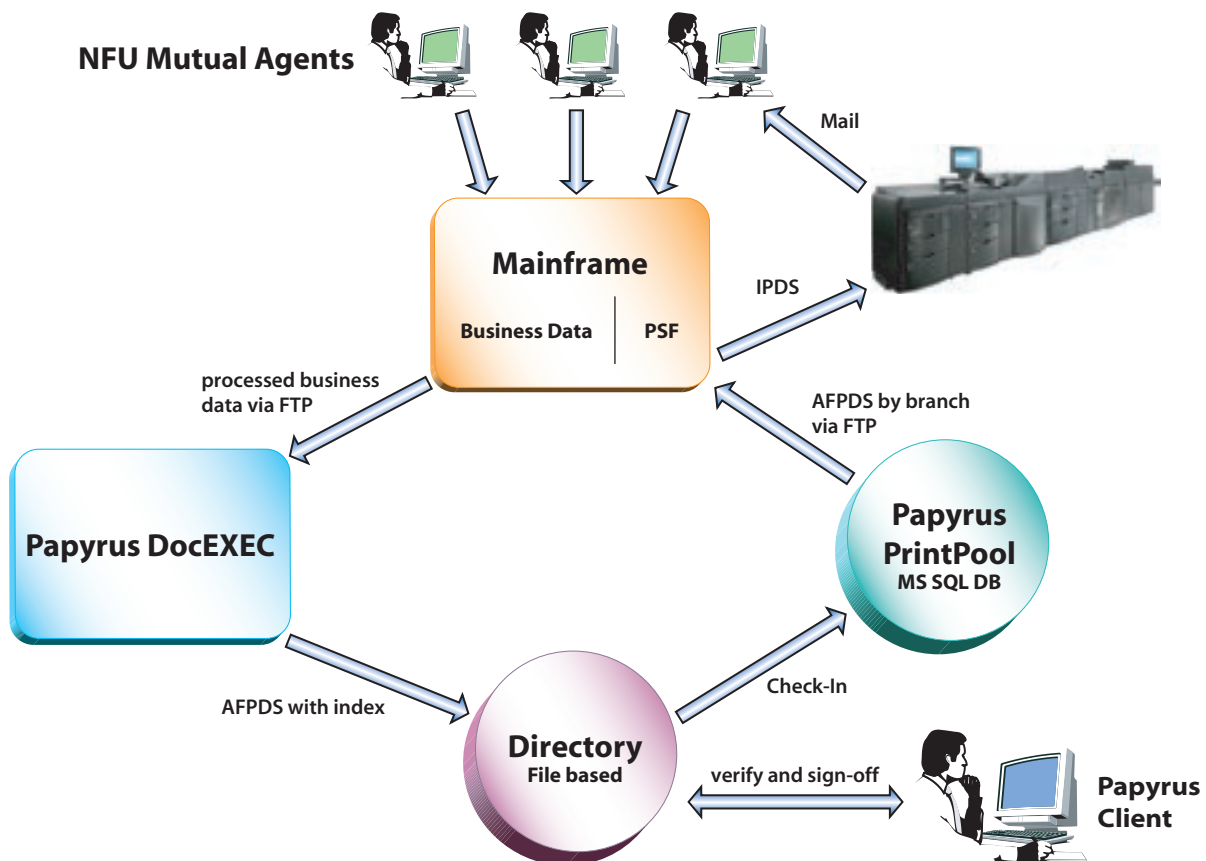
NFU Mutual Agents

Mail

Mainframe

Business Data

PSF

IPDS

processed business data via FTP

AFPDS by branch via FTP

Papyrus DocEXEC

Papyrus PrintPool
MS SQL DB

Check-In

AFPDS with index

Directory
File based

verify and sign-off

Papyrus Client